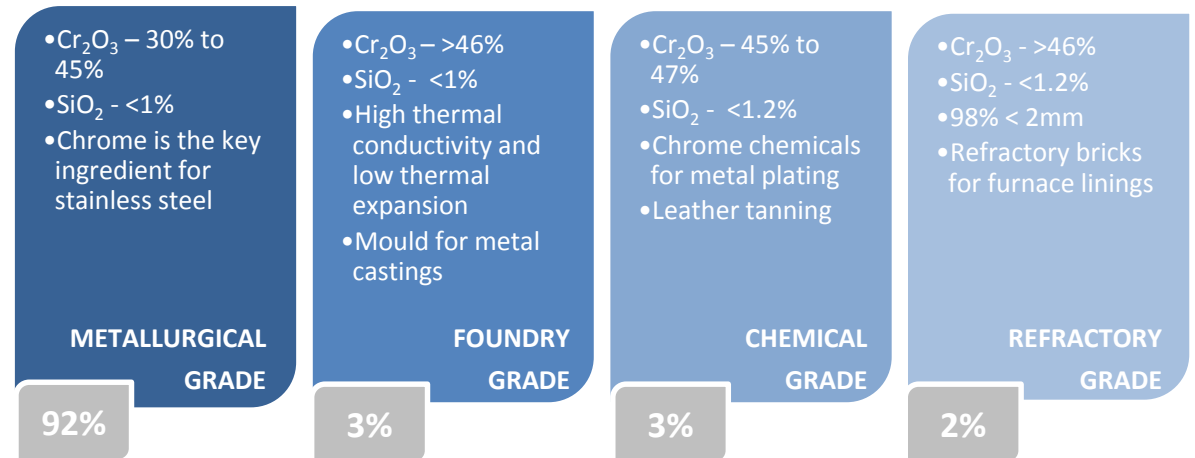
•$Cr_2O_3$ – 30% to 45%
•$SiO_2$ - <1%
•Chrome is the key ingredient for stainless steel

METALLURGICAL GRADE

92%

•$Cr_2O_3$ – >46%
•$SiO_2$ - <1%
•High thermal conductivity and low thermal expansion
•Mould for metal castings

FOUNDRY GRADE

3%

•$Cr_2O_3$ – 45% to 47%
•$SiO_2$ - <1.2%
•Chrome chemicals for metal plating
•Leather tanning

CHEMICAL GRADE

3%

•$Cr_2O_3$ - >46%
•$SiO_2$ - <1.2%
•98% < 2mm
•Refractory bricks for furnace linings

REFRACTORY GRADE

2%